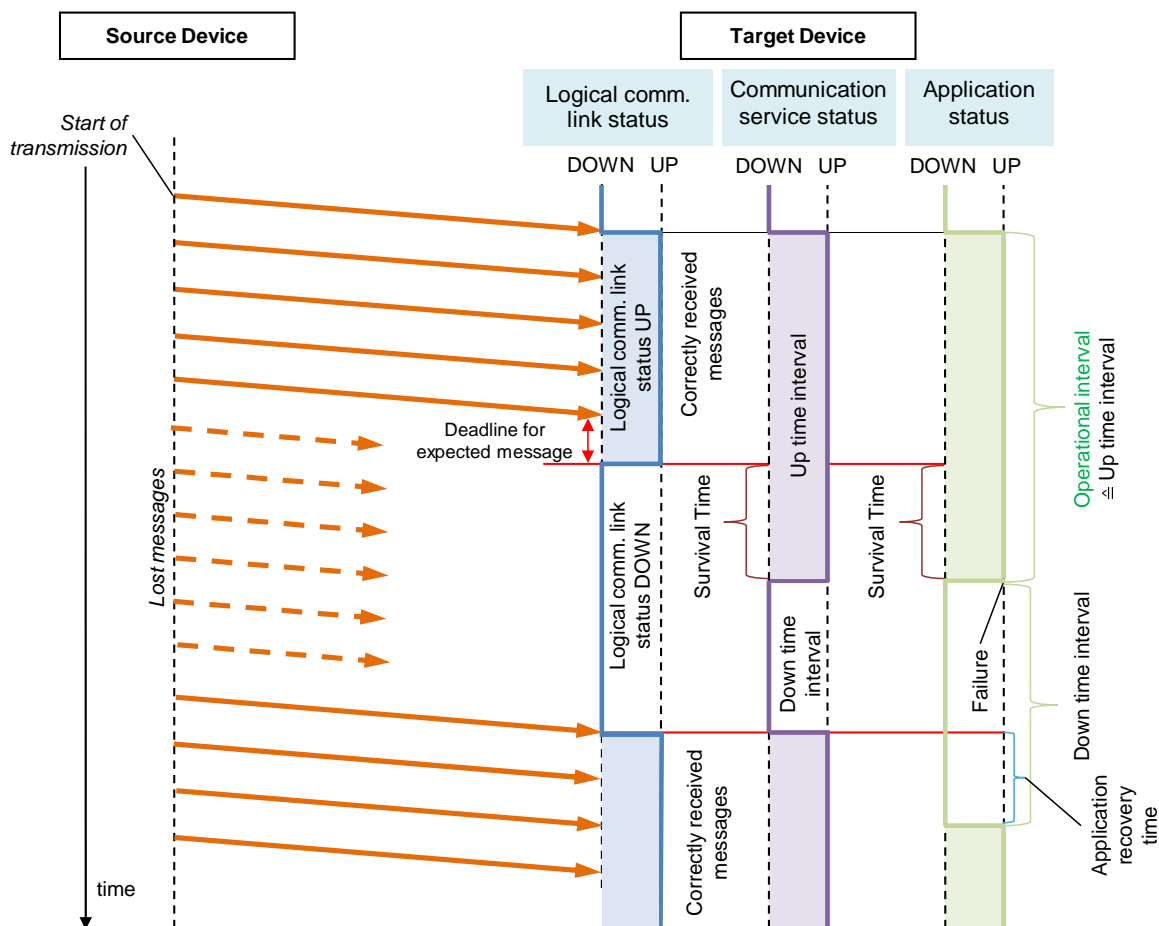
Source Device

Target Device

Logical comm. link status

Communication service status

Application status

DOWN UP

DOWN UP

DOWN UP

Start of transmission

Logical comm. link status UP

Correctly received messages

Up time interval

Operational interval
≙ Up time interval

Deadline for expected message

Lost messages

Logical comm. link status DOWN

Survival Time

Survival Time

Down time interval

Failure

Down time interval

Correctly received messages

Application recovery time

time